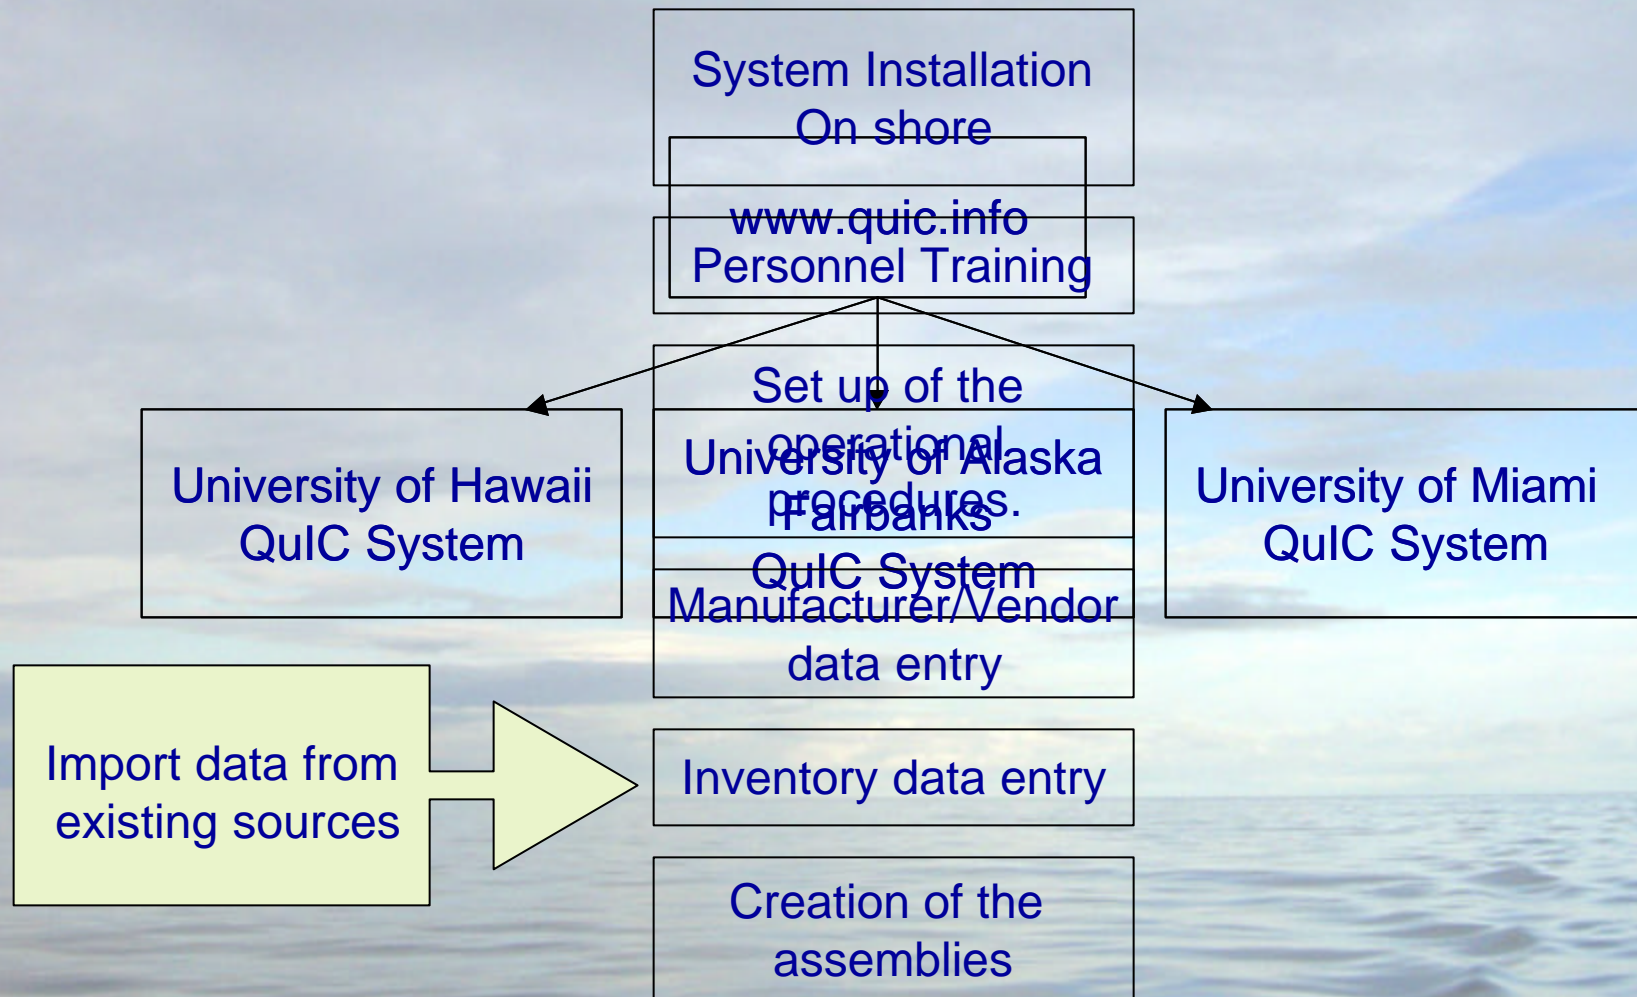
System Installation On shore

www.quic.info

Personnel Training

Set up of the operational procedures.

University of Hawaii QuIC System

University of Alaska Fairbanks QuIC System

University of Miami QuIC System

Manufacturer/Vendor data entry

Import data from existing sources

Inventory data entry

Creation of the assemblies